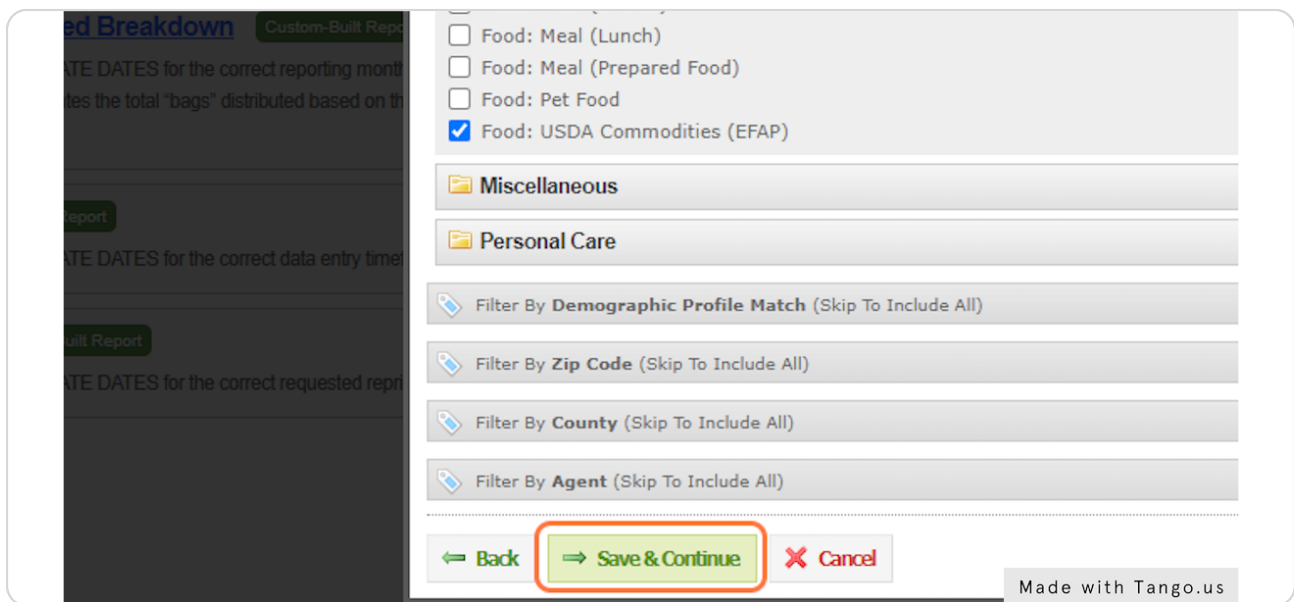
ed Breakdown Custom-Built Repo

ATE DATES for the correct reporting month

tes the total "bags" distributed based on th

Report

ATE DATES for the correct data entry timef

uilt Report

ATE DATES for the correct requested repo

Food: Meal (Lunch)
Food: Meal (Prepared Food)
Food: Pet Food
Food: USDA Commodities (EFAP)

Miscellaneous

Personal Care

Filter By **Demographic Profile Match** (Skip To Include All)

Filter By **Zip Code** (Skip To Include All)

Filter By **County** (Skip To Include All)

Filter By **Agent** (Skip To Include All)

Back Save & Continue Cancel

Made with Tango.us